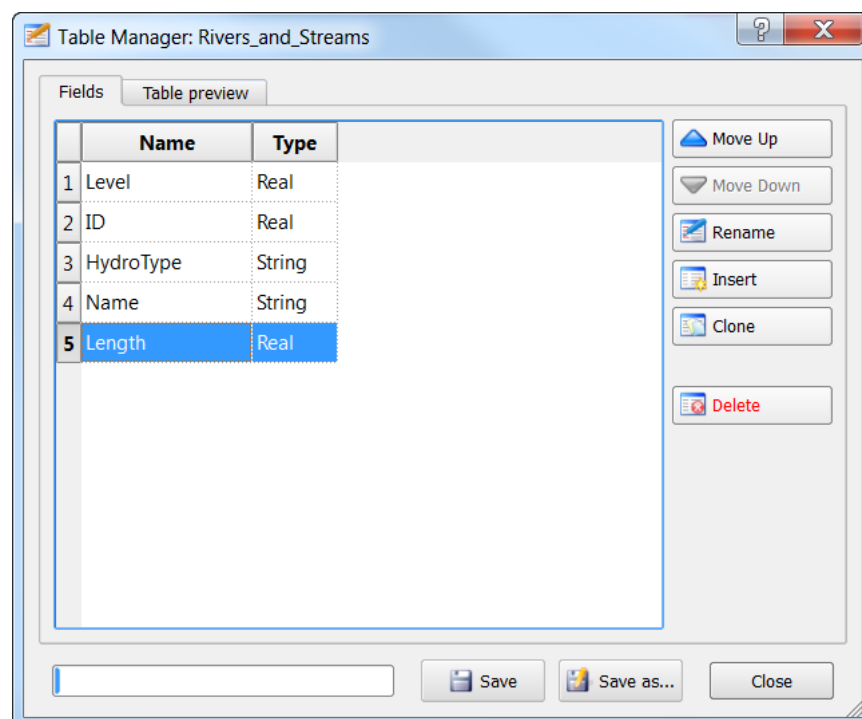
Table Manager: Rivers_and_Streams

?
X

Fields
Table preview

| | Name | Type |
|---|---|---|
| 1 | Level | Real |
| 2 | ID | Real |
| 3 | HydroType | String |
| 4 | Name | String |
| 5 | Length | Real |

Move Up
Move Down
Rename
Insert
Clone
Delete

Save
Save as...
Close